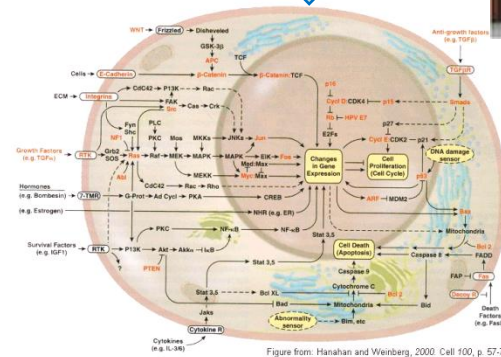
WNT
Frizzled
Disheveled
GSK-3β
APC
Cells
E-Cadherin
β-Catenin
TCF
β-Catenin:TCF
Anti-growth factors (e.g. TGFβ)
TGFβR
Smads
ECM
Integrins
CdC42
PI3K
Rac
FAK
Cas
Crk
p16
Cycl D:CDK4
p15
Rb
HPV E7
Fyn
Shc
PLC
PKC
Mos
MKKs
JNKs
Jun
E2Fs
p27
NF1
Growth Factors (e.g. TGFα)
RTK
Grb2
SOS
Ras
Raf
MEK
MAPK
MAPK
Elk
Fos
Changes in Gene Expression
Cell Proliferation (Cell Cycle)
Cycl E:CDK2
p21
DNA damage sensor
Mad:Max
Myc:Max
p53
Abl
CdC42
Rac
Rho
MEKK
MKK
Myc
Hormones
(e.g. Bombesin)
7-TMR
G-Prot
Ad Cycl
PKA
CREB
ARF
MDM2
(e.g. Estrogen)
NHR (e.g. ER)
Bax
Mitochondria
Survival Factors (e.g. IGF1)
RTK
PI3K
PKC
Akt
NF-κB
Akk
IκB
NF-κB
Stat 3,5
Cell Death (Apoptosis)
Bcl 2
FADD
?
PTEN
Stat 3,5
Caspase 9
Caspase 8
Bcl XL
Cytochrome C
FAP
Fas
Bad
Mitochondria
Bcl 2
Bid
Decoy R
Death Factors (e.g. FasL)
Jaks
Abnormality sensor
Bim, etc
Cytokine R
Cytokines (e.g. IL-3/6)
Figure from: Hanahan and Weinberg, 2000. Cell 100, p. 57-